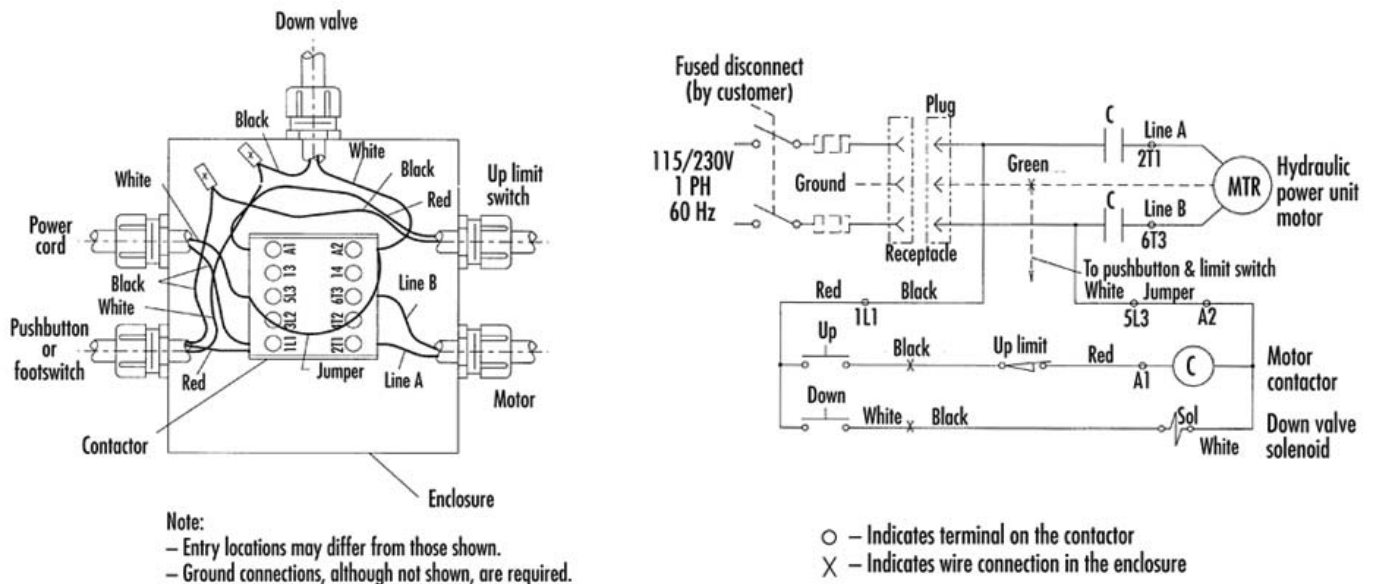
Down valve

Black

White

Black

Red

Up limit switch

White

Power cord

Black

White

Pushbutton or footswitch

Red

A1 13 5L3 3L2 1L1

A2 14 6T3 4T2 2T1

Line B

Jumper

Line A

Motor

Contactor

Enclosure

Note:
– Entry locations may differ from those shown.
– Ground connections, although not shown, are required.

Fused disconnect (by customer)

115/230V
1 PH
60 Hz

Ground

Plug

Receptacle

C

Line A

2T1

Green

C

Line B

6T3

MTR

Hydraulic power unit motor

To pushbutton & limit switch

Red

Black

1L1

White

Jumper

5L3

A2

Up

Black

Up limit

Red

A1

C

Motor contactor

Down

White

Black

Sol

White

Down valve solenoid

○ – Indicates terminal on the contactor
X – Indicates wire connection in the enclosure